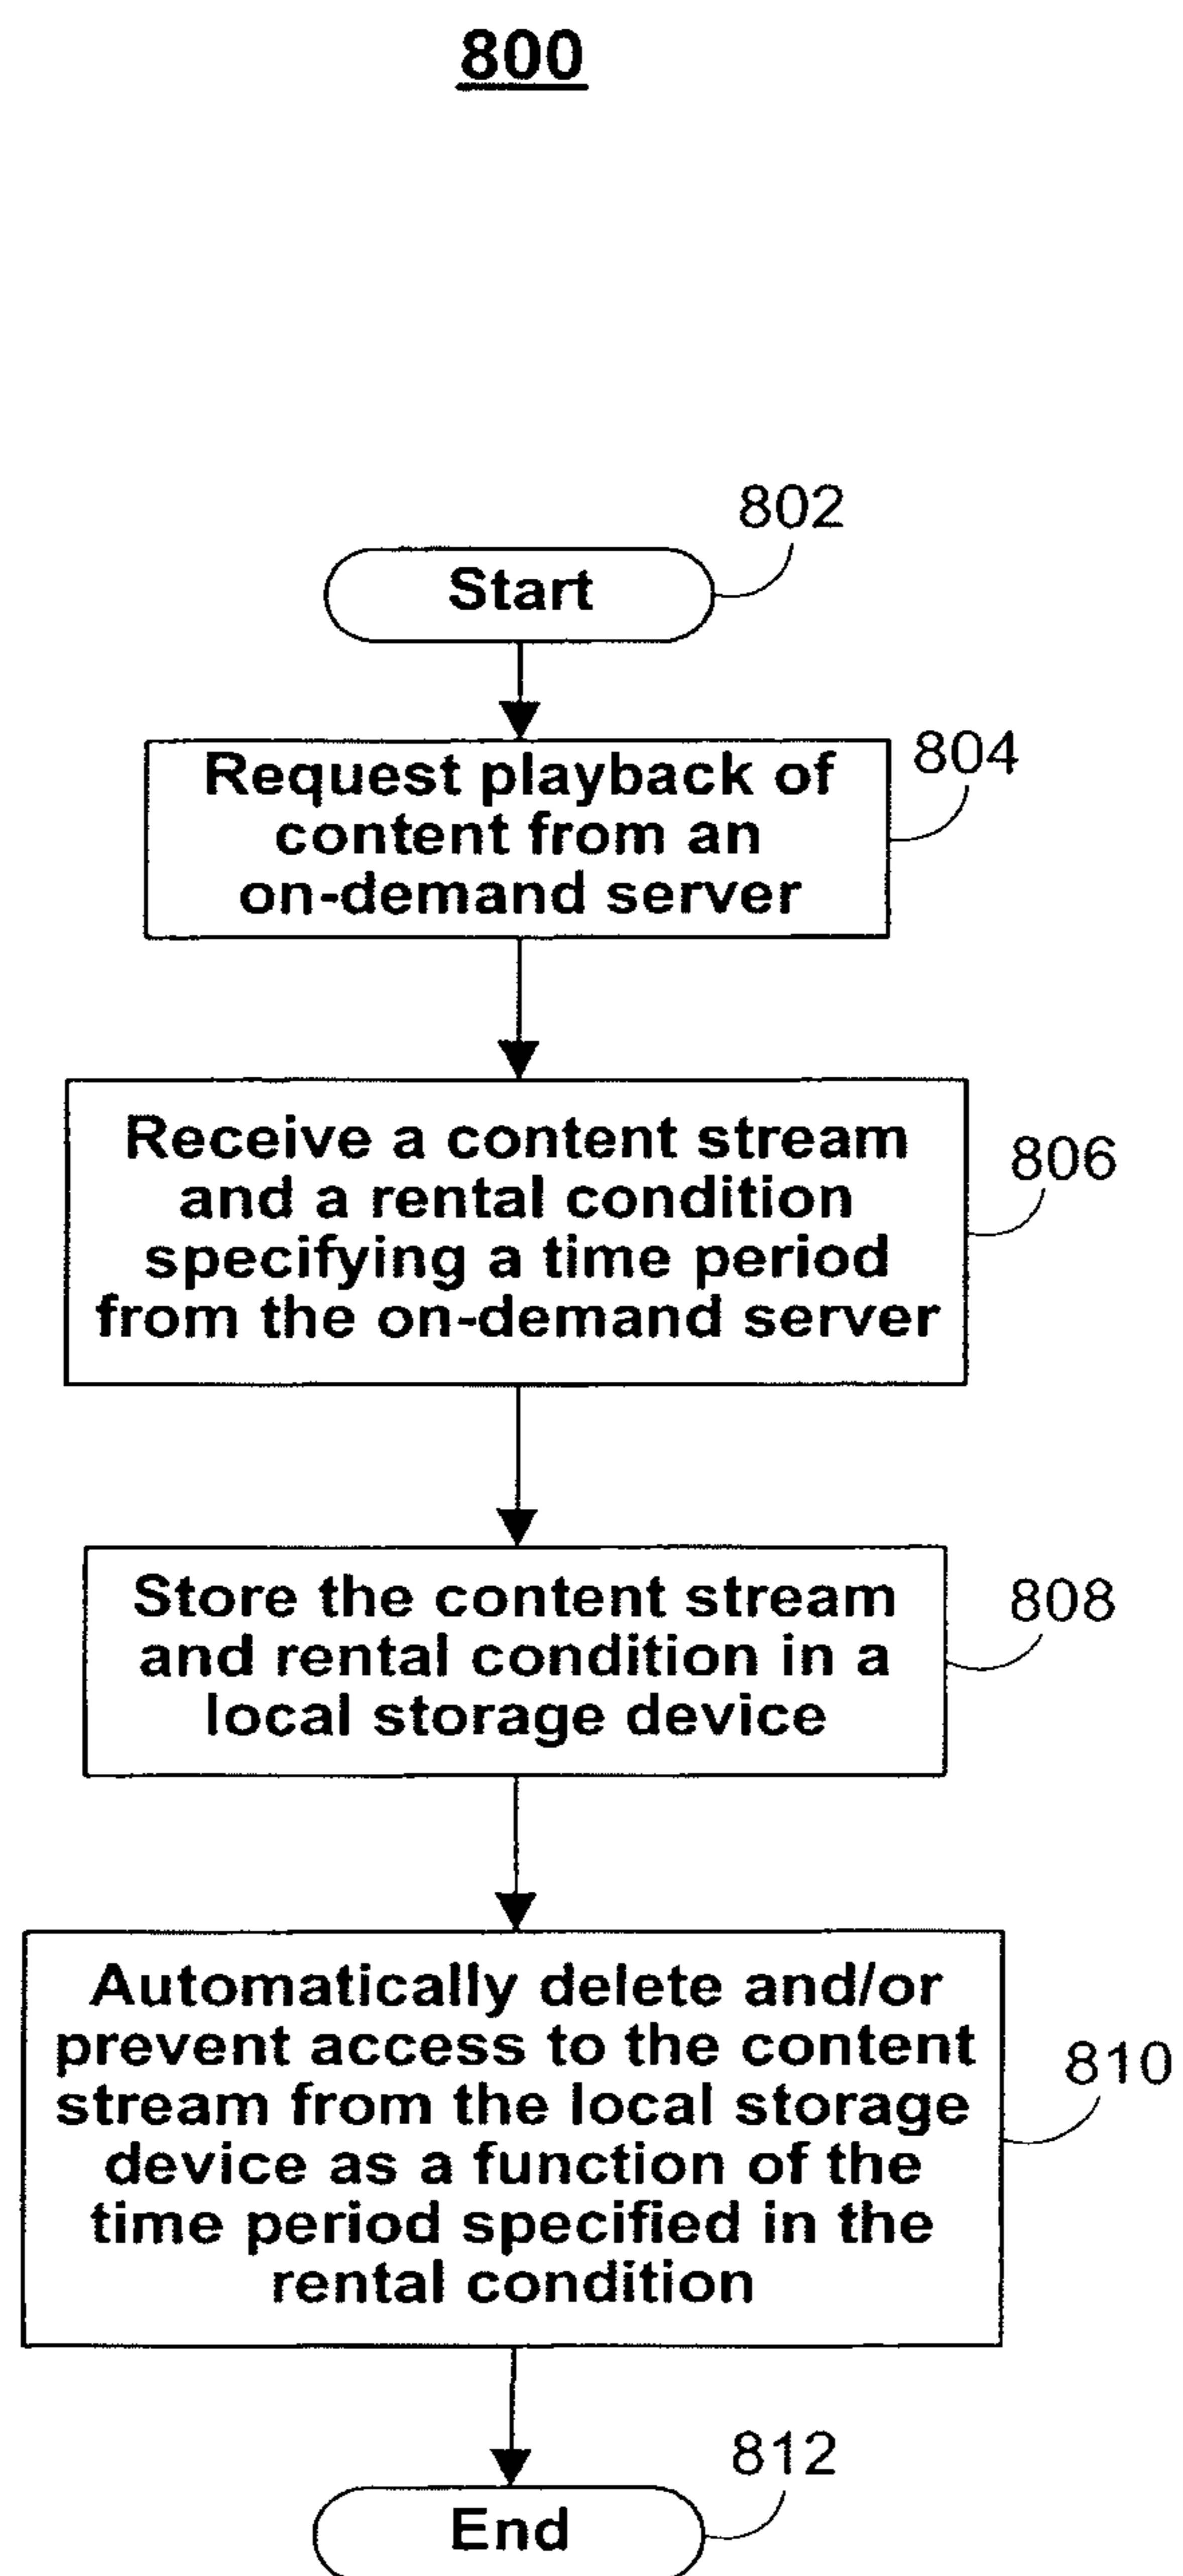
800

802

Start

Request playback of content from an on-demand server

804

Receive a content stream and a rental condition specifying a time period from the on-demand server

806

Store the content stream and rental condition in a local storage device

808

Automatically delete and/or prevent access to the content stream from the local storage device as a function of the time period specified in the rental condition

810

812

End